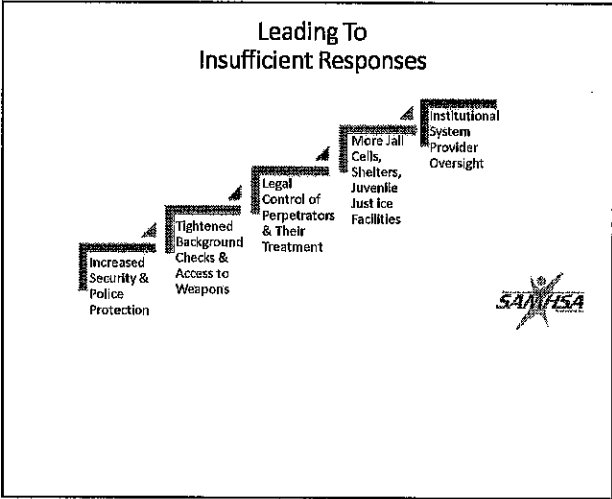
Leading To
Insufficient Responses

Increased Security & Police Protection

Tightened Background Checks & Access to Weapons

Legal Control of Perpetrators & Their Treatment

More Jail Cells, Shelters, Juvenile Just ice Facilities

Institutional System Provider Oversight

SAMHSA